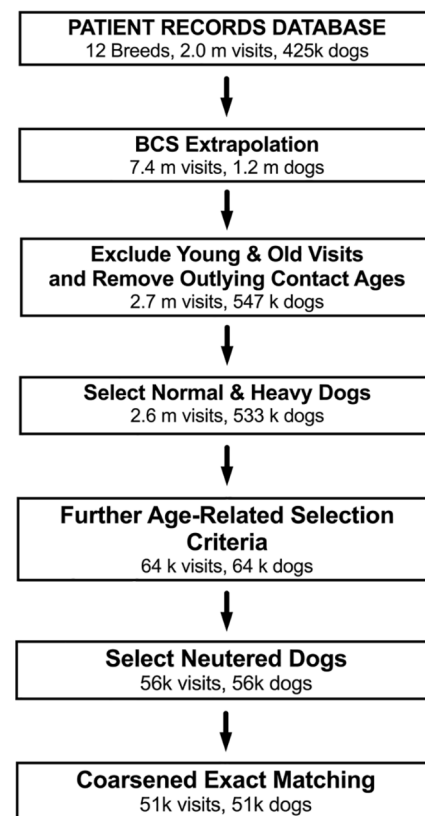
PATIENT RECORDS DATABASE
12 Breeds, 2.0 m visits, 425k dogs

BCS Extrapolation
7.4 m visits, 1.2 m dogs

Exclude Young & Old Visits and Remove Outlying Contact Ages
2.7 m visits, 547 k dogs

Select Normal & Heavy Dogs
2.6 m visits, 533 k dogs

Further Age-Related Selection Criteria
64 k visits, 64 k dogs

Select Neutered Dogs
56k visits, 56k dogs

Coarsened Exact Matching
51k visits, 51k dogs